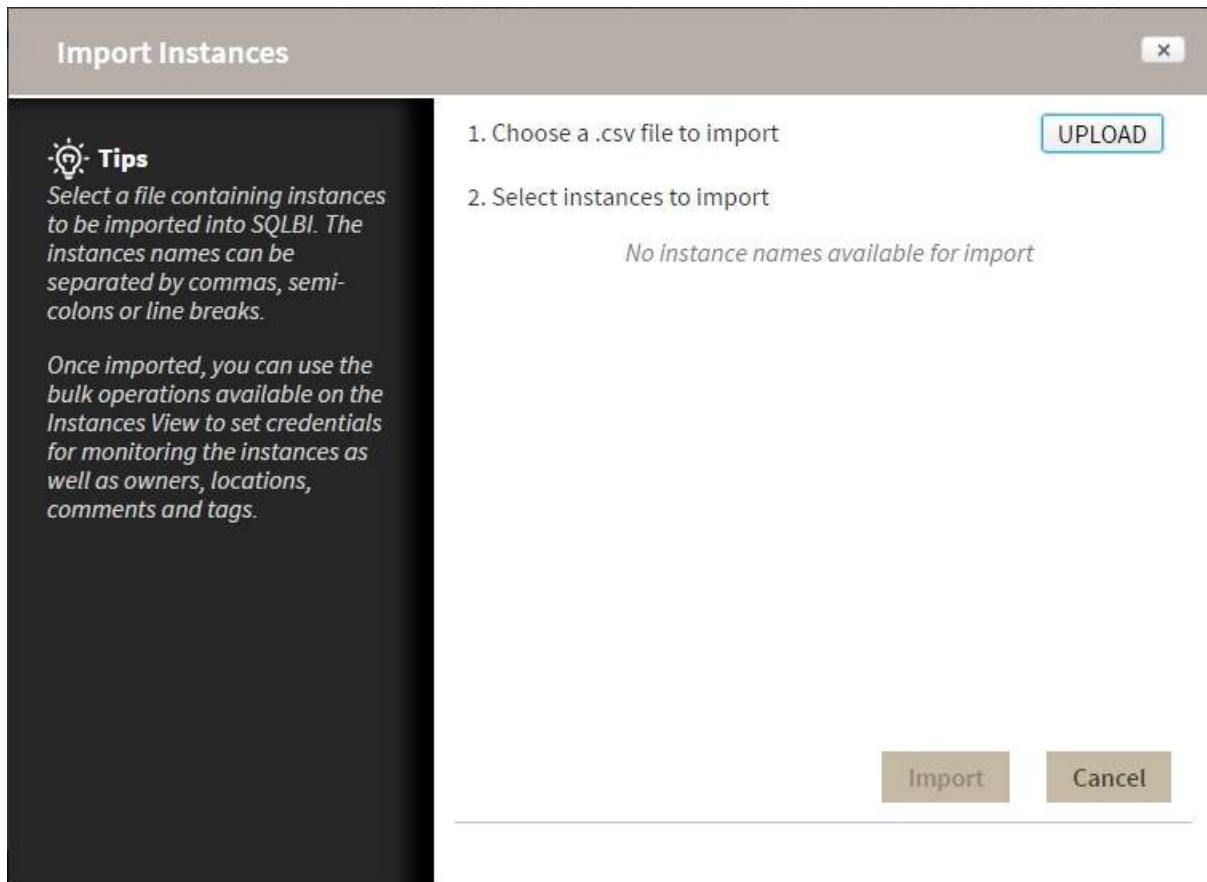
Import Instances

×

Tips

Select a file containing instances to be imported into SQLBI. The instances names can be separated by commas, semicolons or line breaks.

Once imported, you can use the bulk operations available on the Instances View to set credentials for monitoring the instances as well as owners, locations, comments and tags.

1. Choose a .csv file to import

UPLOAD

2. Select instances to import

No instance names available for import

Import

Cancel